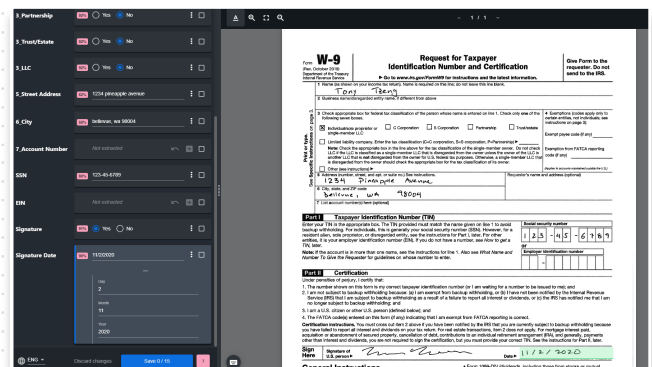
3_Partnership | INFO | Yes | No
3_Trust/Estate | INFO | Yes | No
3_LLC | INFO | Yes | No
5_Street Address | INFO | 1234 pineapple avenue
6_City | INFO | bellevue, wa 98004
7_Account Number | Not extracted
SSN | INFO | 123-45-6789
EIN | Not extracted
Signature | INFO | Yes | No
Signature Date | INFO | 11/2/2020

Day
2
Month
11
Year
2020

ENG | Discard changes | Save 0 / 15

1 / 1

Form W-9
(Rev. October 2018)
Department of the Treasury
Internal Revenue Service

Request for Taxpayer Identification Number and Certification

► Go to www.irs.gov/FormW9 for instructions and the latest information.

Give Form to the requester. Do not send to the IRS.

1 Name (as shown on your income tax return). Name is required on this line; do not leave this line blank.
Tony Tseng
2 Business name/disregarded entity name, if different from above

3 Check appropriate box for federal tax classification of the person whose name is entered on line 1. Check only one of the following seven boxes.
Individual/sole proprietor or single-member LLC   C Corporation   S Corporation   Partnership   Trust/estate
Limited liability company. Enter the tax classification (C=C corporation, S=S corporation, P=Partnership) ►
Note: Check the appropriate box in the line above for the tax classification of the single-member owner. Do not check LLC if the LLC is classified as a single-member LLC that is disregarded from the owner unless the owner of the LLC is another LLC that is not disregarded from the owner for U.S. federal tax purposes. Otherwise, a single-member LLC that is disregarded from the owner should check the appropriate box for the tax classification of its owner.
Other (see instructions) ►

4 Exemptions (codes apply only to certain entities, not individuals; see instructions on page 3):
Exempt payee code (if any)
Exemption from FATCA reporting code (if any)
(Applies to accounts maintained outside the U.S.)

Print or type. See Specific Instructions on page 3.

5 Address (number, street, and apt. or suite no.) See instructions.
1234 Pineapple Avenue
Requester's name and address (optional)
6 City, state, and ZIP code
Bellevue, WA 98004
7 List account number(s) here (optional)

Part I Taxpayer Identification Number (TIN)
Enter your TIN in the appropriate box. The TIN provided must match the name given on line 1 to avoid backup withholding. For individuals, this is generally your social security number (SSN). However, for a resident alien, sole proprietor, or disregarded entity, see the instructions for Part I, later. For other entities, it is your employer identification number (EIN). If you do not have a number, see How to get a TIN, later.
Note: If the account is in more than one name, see the instructions for line 1. Also see What Name and Number To Give the Requester for guidelines on whose number to enter.

Social security number
1 2 3 – 4 5 – 6 7 8 9
or
Employer identification number

Part II Certification
Under penalties of perjury, I certify that:
1. The number shown on this form is my correct taxpayer identification number (or I am waiting for a number to be issued to me); and
2. I am not subject to backup withholding because: (a) I am exempt from backup withholding, or (b) I have not been notified by the Internal Revenue Service (IRS) that I am subject to backup withholding as a result of a failure to report all interest or dividends, or (c) the IRS has notified me that I am no longer subject to backup withholding; and
3. I am a U.S. citizen or other U.S. person (defined below); and
4. The FATCA code(s) entered on this form (if any) indicating that I am exempt from FATCA reporting is correct.
Certification instructions. You must cross out item 2 above if you have been notified by the IRS that you are currently subject to backup withholding because you have failed to report all interest and dividends on your tax return. For real estate transactions, item 2 does not apply. For mortgage interest paid, acquisition or abandonment of secured property, cancellation of debt, contributions to an individual retirement arrangement (IRA), and generally, payments other than interest and dividends, you are not required to sign the certification, but you must provide your correct TIN. See the instructions for Part II, later.

Sign Here   Signature of U.S. person ►   Date ► 11/2/2020

General Instructions
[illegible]